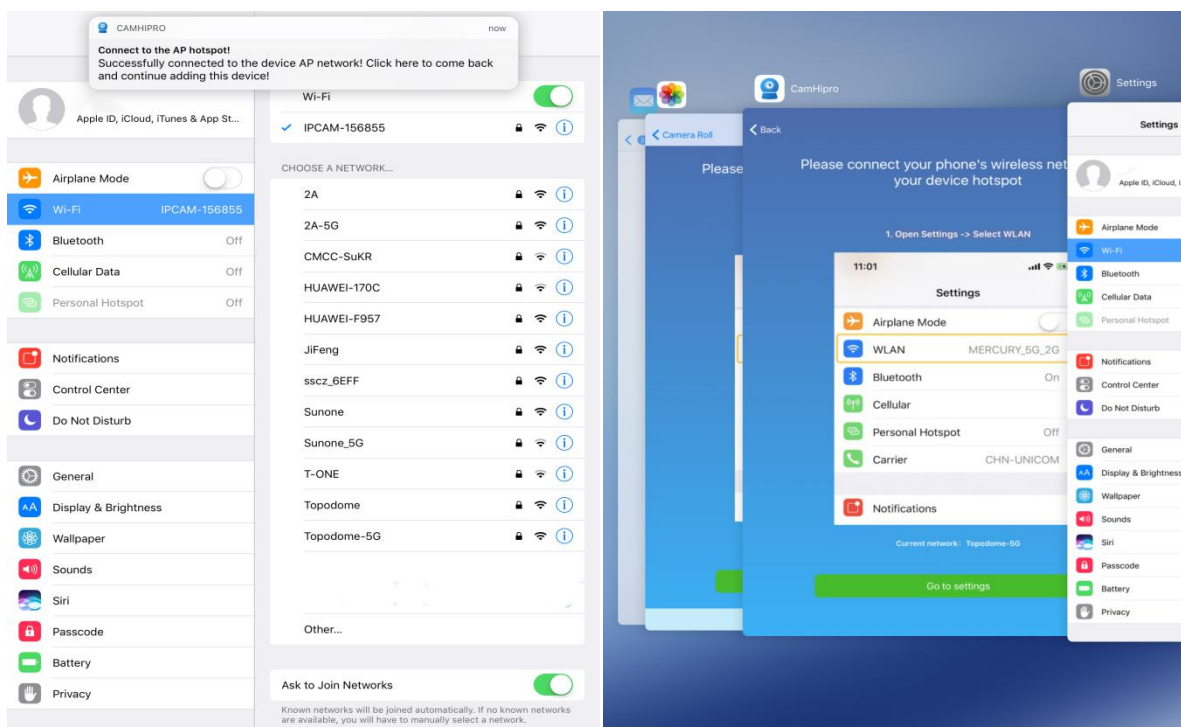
CAMHIPRO now
Connect to the AP hotspot!
Successfully connected to the device AP network! Click here to come back and continue adding this device!

Apple ID, iCloud, iTunes & App St...

Airplane Mode
Wi-Fi IPCAM-156855
Bluetooth Off
Cellular Data Off
Personal Hotspot Off

Notifications
Control Center
Do Not Disturb

General
Display & Brightness
Wallpaper
Sounds
Siri
Passcode
Battery
Privacy

Wi-Fi
IPCAM-156855

CHOOSE A NETWORK...
2A
2A-5G
CMCC-SuKR
HUAWEI-170C
HUAWEI-F957
JiFeng
sscz_6EFF
Sunone
Sunone_5G
T-ONE
Topodome
Topodome-5G
Other...

Ask to Join Networks
Known networks will be joined automatically. If no known networks are available, you will have to manually select a network.

CamHipro
Settings

Camera Roll
Please

Back
Please connect your phone's wireless net your device hotspot

1. Open Settings -> Select WLAN
11:01
Settings
Airplane Mode
WLAN MERCURY_5G_2G
Bluetooth On
Cellular
Personal Hotspot Off
Carrier CHN-UNICOM
Notifications

Current network: Topodome-5G
Go to settings

Settings
Apple ID, iCloud,
Airplane Mode
Wi-Fi
Bluetooth
Cellular Data
Personal Hotspot
Notifications
Control Center
Do Not Disturb
General
Display & Brightness
Wallpaper
Sounds
Siri
Passcode
Battery
Privacy